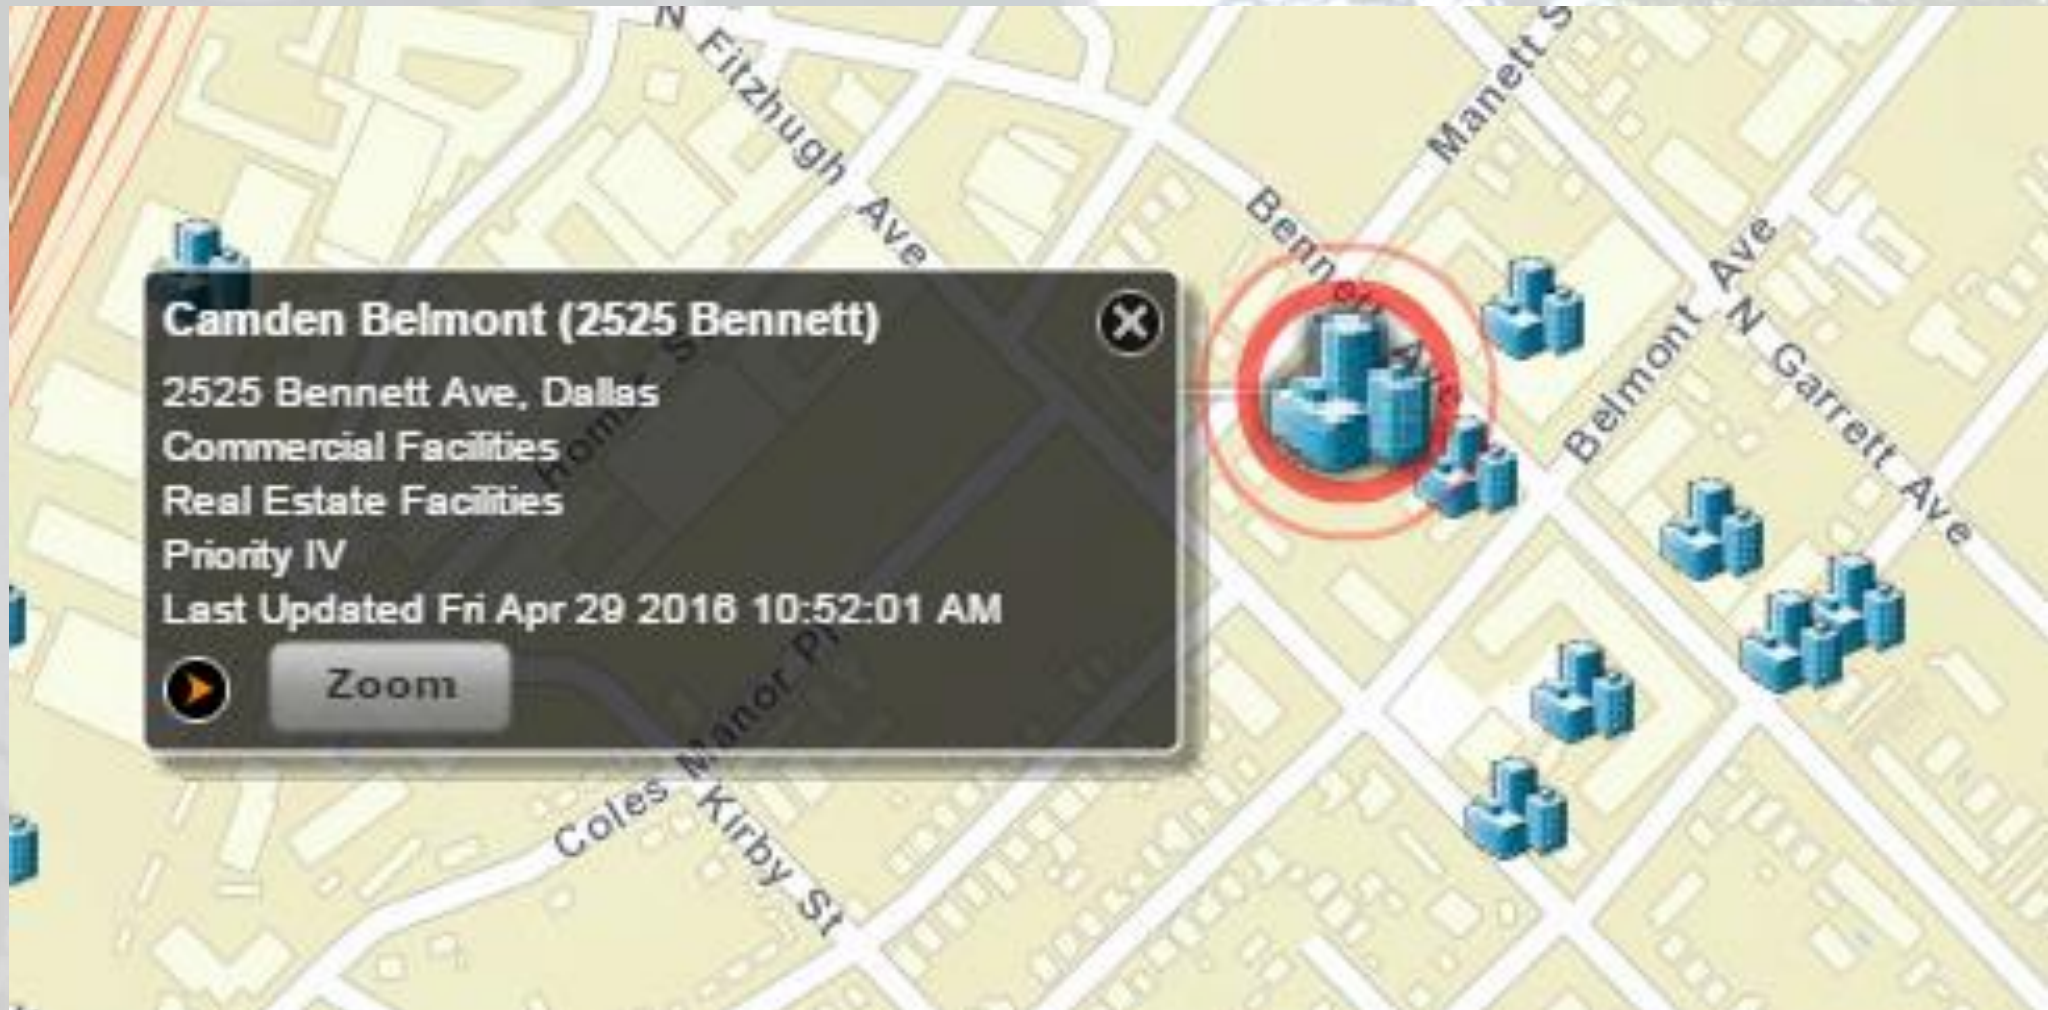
N Fitzhugh Ave

Manett St

Bennett Ave

Belmont Ave

N Garrett Ave

Camden Belmont (2525 Bennett)

2525 Bennett Ave, Dallas
Commercial Facilities
Real Estate Facilities
Priority IV
Last Updated Fri Apr 29 2016 10:52:01 AM

Zoom

Homer St

Manor Pl

Coles

Kirby St